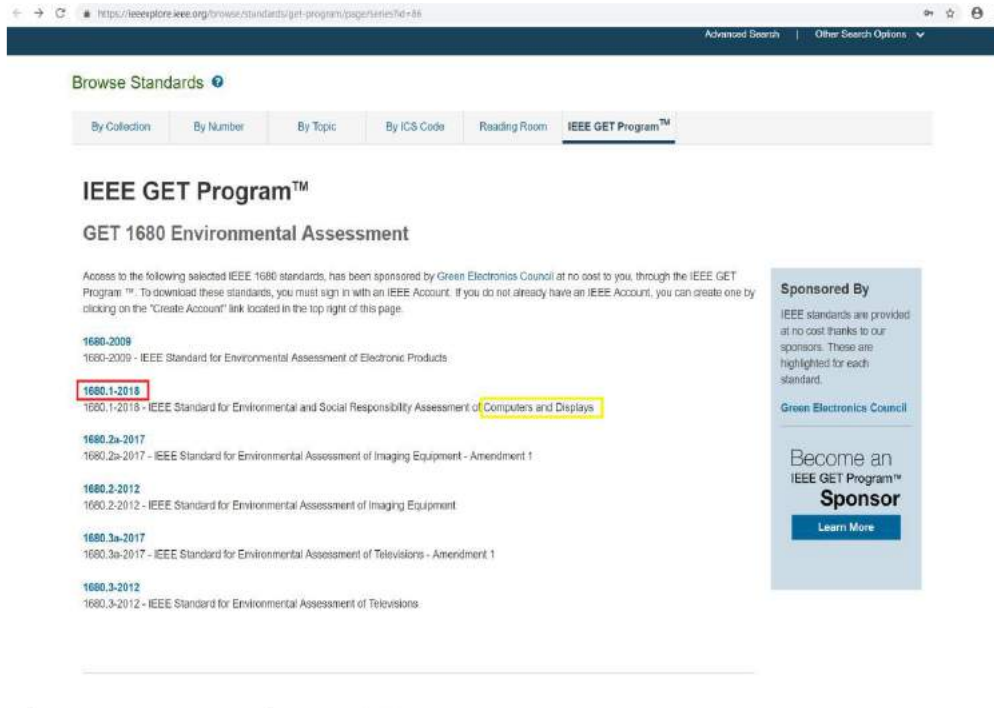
https://ieeexplore.ieee.org/browse/standards/get-program/page/series?id=86

Advanced Search | Other Search Options

Browse Standards

By Collection | By Number | By Topic | By ICS Code | Reading Room | IEEE GET Program™

IEEE GET Program™

GET 1680 Environmental Assessment

Access to the following selected IEEE 1680 standards, has been sponsored by Green Electronics Council at no cost to you, through the IEEE GET Program ™. To download these standards, you must sign in with an IEEE Account. If you do not already have an IEEE Account, you can create one by clicking on the "Create Account" link located in the top right of this page.

1680-2009
1680-2009 - IEEE Standard for Environmental Assessment of Electronic Products

1680.1-2018
1680.1-2018 - IEEE Standard for Environmental and Social Responsibility Assessment of Computers and Displays

1680.2a-2017
1680.2a-2017 - IEEE Standard for Environmental Assessment of Imaging Equipment - Amendment 1

1680.2-2012
1680.2-2012 - IEEE Standard for Environmental Assessment of Imaging Equipment

1680.3a-2017
1680.3a-2017 - IEEE Standard for Environmental Assessment of Televisions - Amendment 1

1680.3-2012
1680.3-2012 - IEEE Standard for Environmental Assessment of Televisions

Sponsored By

IEEE standards are provided at no cost thanks to our sponsors. These are highlighted for each standard.

Green Electronics Council

Become an
IEEE GET Program™
Sponsor

Learn More